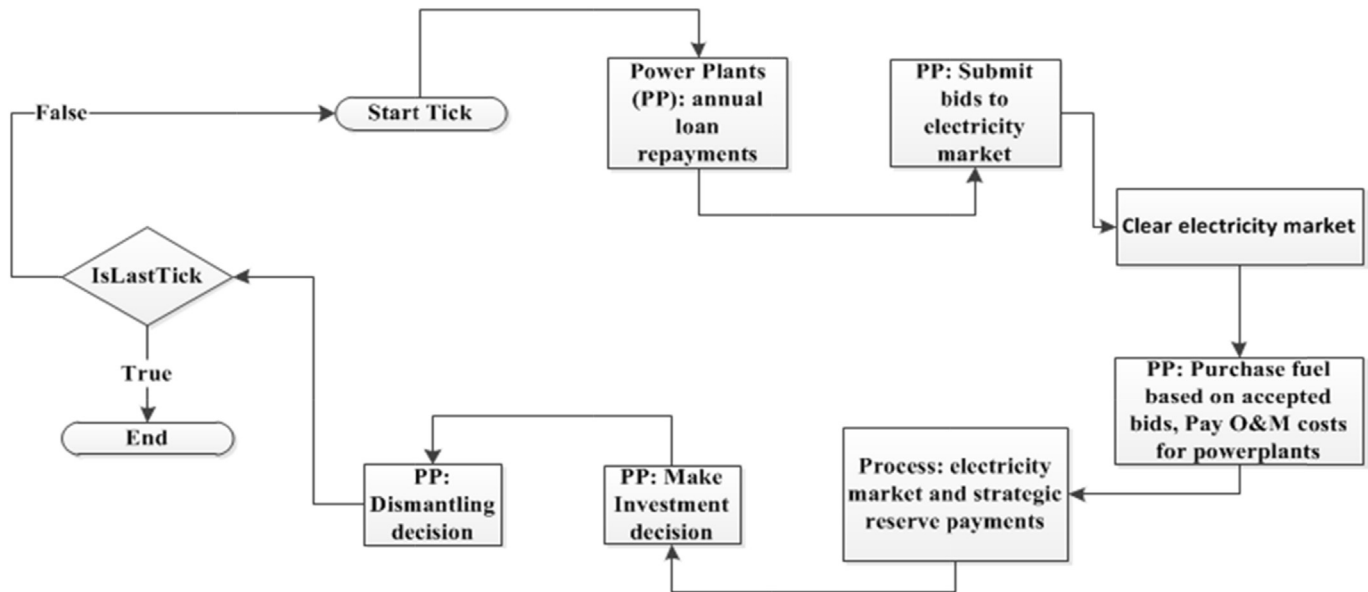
Start Tick

Power Plants (PP): annual loan repayments

PP: Submit bids to electricity market

Clear electricity market

PP: Purchase fuel based on accepted bids, Pay O&M costs for powerplants

Process: electricity market and strategic reserve payments

PP: Make Investment decision

PP: Dismantling decision

IsLastTick

False

True

End